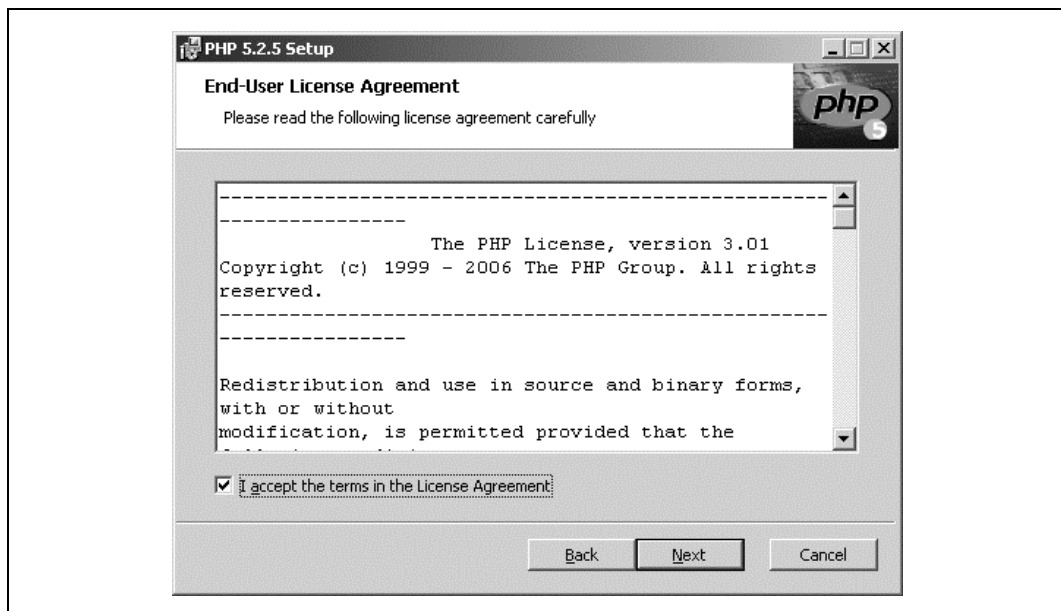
PHP 5.2.5 Setup

End-User License Agreement

Please read the following license agreement carefully

php 5

--------------------------------------------------------------------

The PHP License, version 3.01
Copyright (c) 1999 - 2006 The PHP Group. All rights reserved.

--------------------------------------------------------------------

Redistribution and use in source and binary forms, with or without
modification, is permitted provided that the
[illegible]

I accept the terms in the License Agreement

Back
Next
Cancel